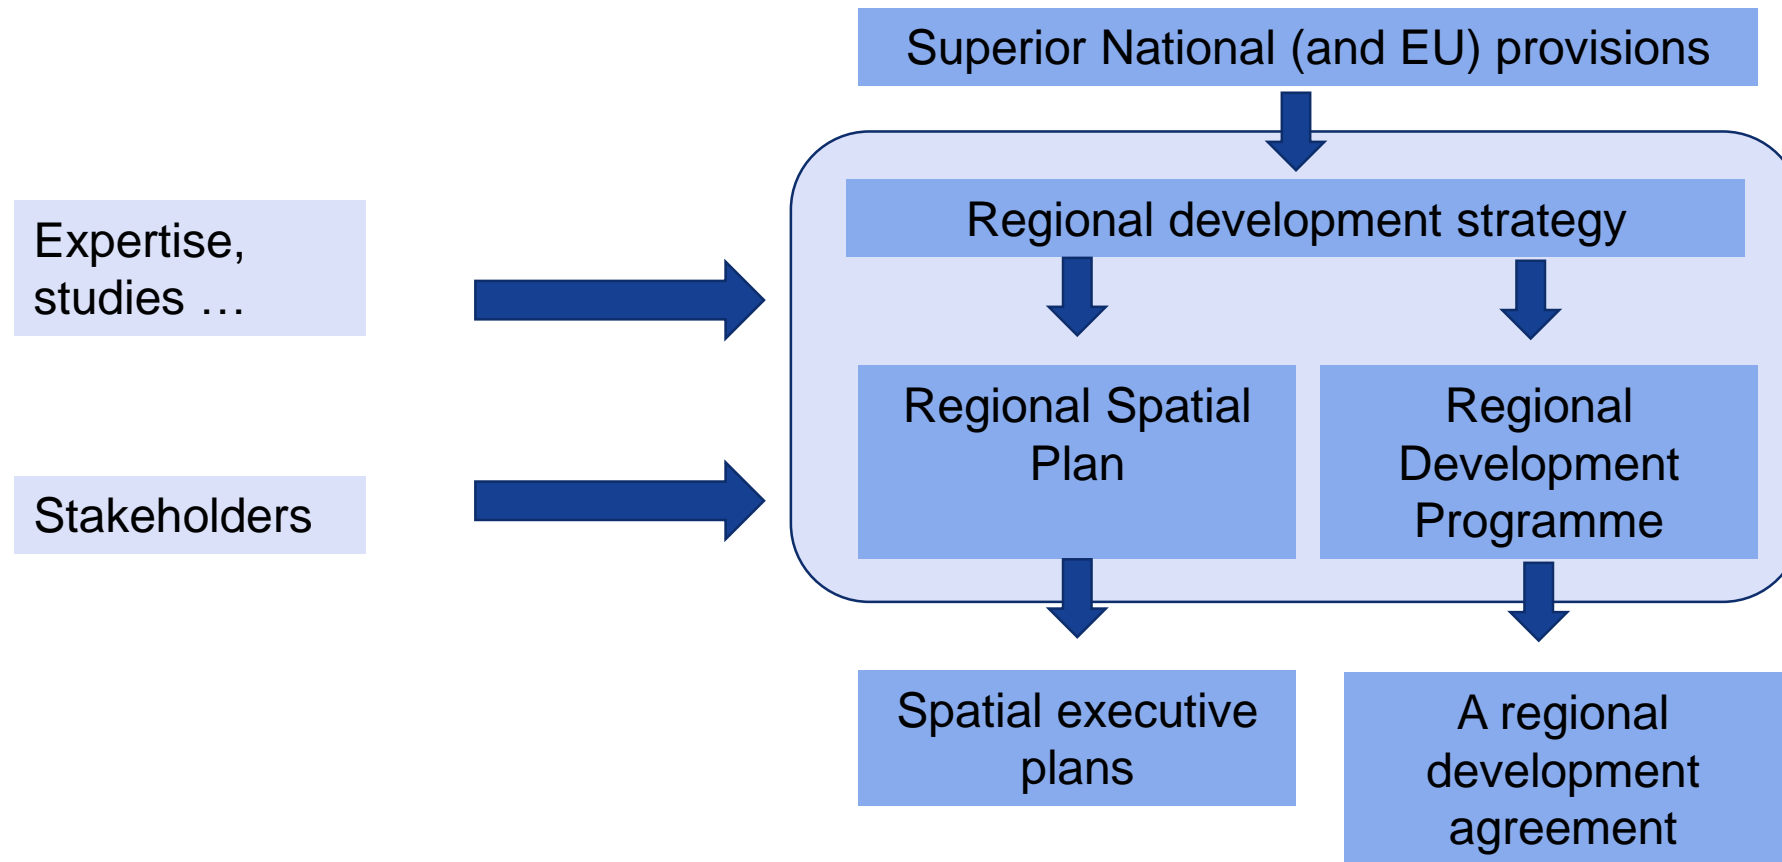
Superior National (and EU) provisions

Expertise, studies …

Stakeholders

Regional development strategy

Regional Spatial Plan

Regional Development Programme

Spatial executive plans

A regional development agreement